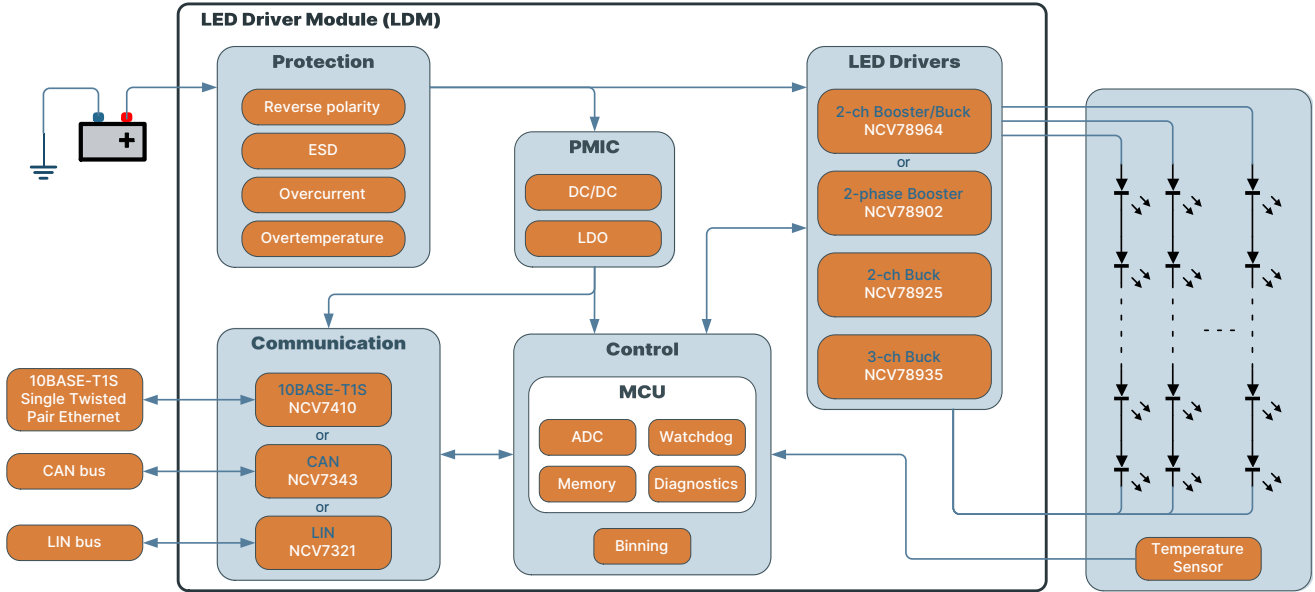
LED Driver Module (LDM)

Protection
Reverse polarity
ESD
Overcurrent
Overtemperature

PMIC
DC/DC
LDO

LED Drivers
2-ch Booster/Buck NCV78964
or
2-phase Booster NCV78902
2-ch Buck NCV78925
3-ch Buck NCV78935

10BASE-T1S Single Twisted Pair Ethernet
CAN bus
LIN bus

Communication
10BASE-T1S NCV7410
or
CAN NCV7343
or
LIN NCV7321

Control
MCU
ADC
Watchdog
Memory
Diagnostics
Binning

Temperature Sensor